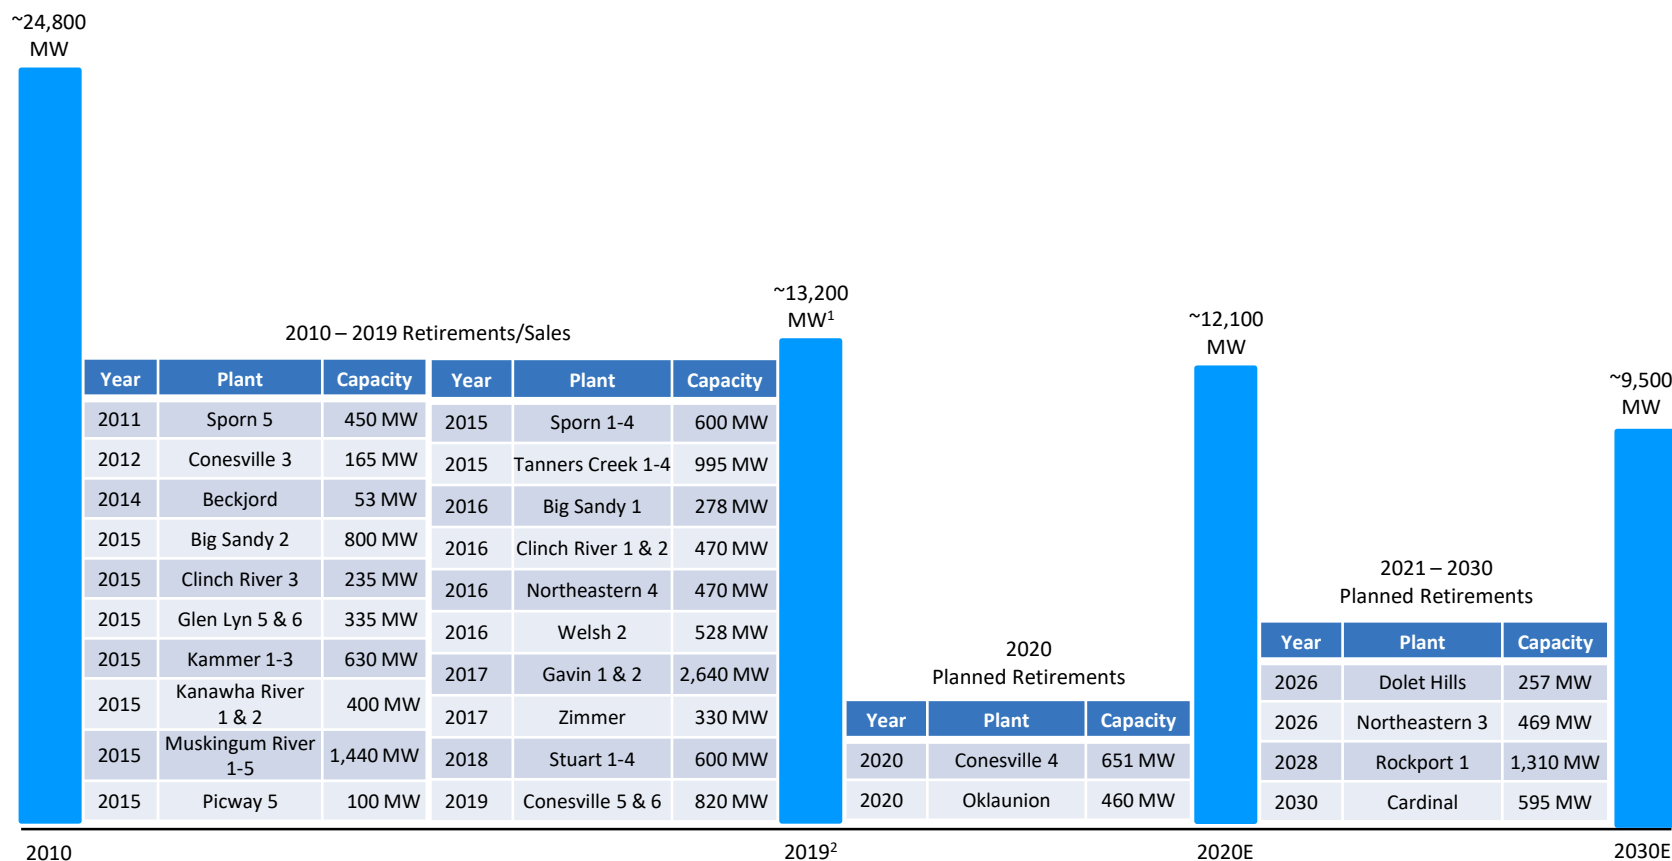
~24,800 MW

2010 – 2019 Retirements/Sales

| Year | Plant | Capacity |
|---|---|---|
| 2011 | Sporn 5 | 450 MW |
| 2012 | Conesville 3 | 165 MW |
| 2014 | Beckjord | 53 MW |
| 2015 | Big Sandy 2 | 800 MW |
| 2015 | Clinch River 3 | 235 MW |
| 2015 | Glen Lyn 5 & 6 | 335 MW |
| 2015 | Kammer 1-3 | 630 MW |
| 2015 | Kanawha River 1 & 2 | 400 MW |
| 2015 | Muskingum River 1-5 | 1,440 MW |
| 2015 | Picway 5 | 100 MW |

| Year | Plant | Capacity |
|---|---|---|
| 2015 | Sporn 1-4 | 600 MW |
| 2015 | Tanners Creek 1-4 | 995 MW |
| 2016 | Big Sandy 1 | 278 MW |
| 2016 | Clinch River 1 & 2 | 470 MW |
| 2016 | Northeastern 4 | 470 MW |
| 2016 | Welsh 2 | 528 MW |
| 2017 | Gavin 1 & 2 | 2,640 MW |
| 2017 | Zimmer | 330 MW |
| 2018 | Stuart 1-4 | 600 MW |
| 2019 | Conesville 5 & 6 | 820 MW |

~13,200 MW$^1$

2020 Planned Retirements

| Year | Plant | Capacity |
|---|---|---|
| 2020 | Conesville 4 | 651 MW |
| 2020 | Oklaunion | 460 MW |

~12,100 MW

2021 – 2030 Planned Retirements

| Year | Plant | Capacity |
|---|---|---|
| 2026 | Dolet Hills | 257 MW |
| 2026 | Northeastern 3 | 469 MW |
| 2028 | Rockport 1 | 1,310 MW |
| 2030 | Cardinal | 595 MW |

~9,500 MW

2010 2019$^2$ 2020E 2030E